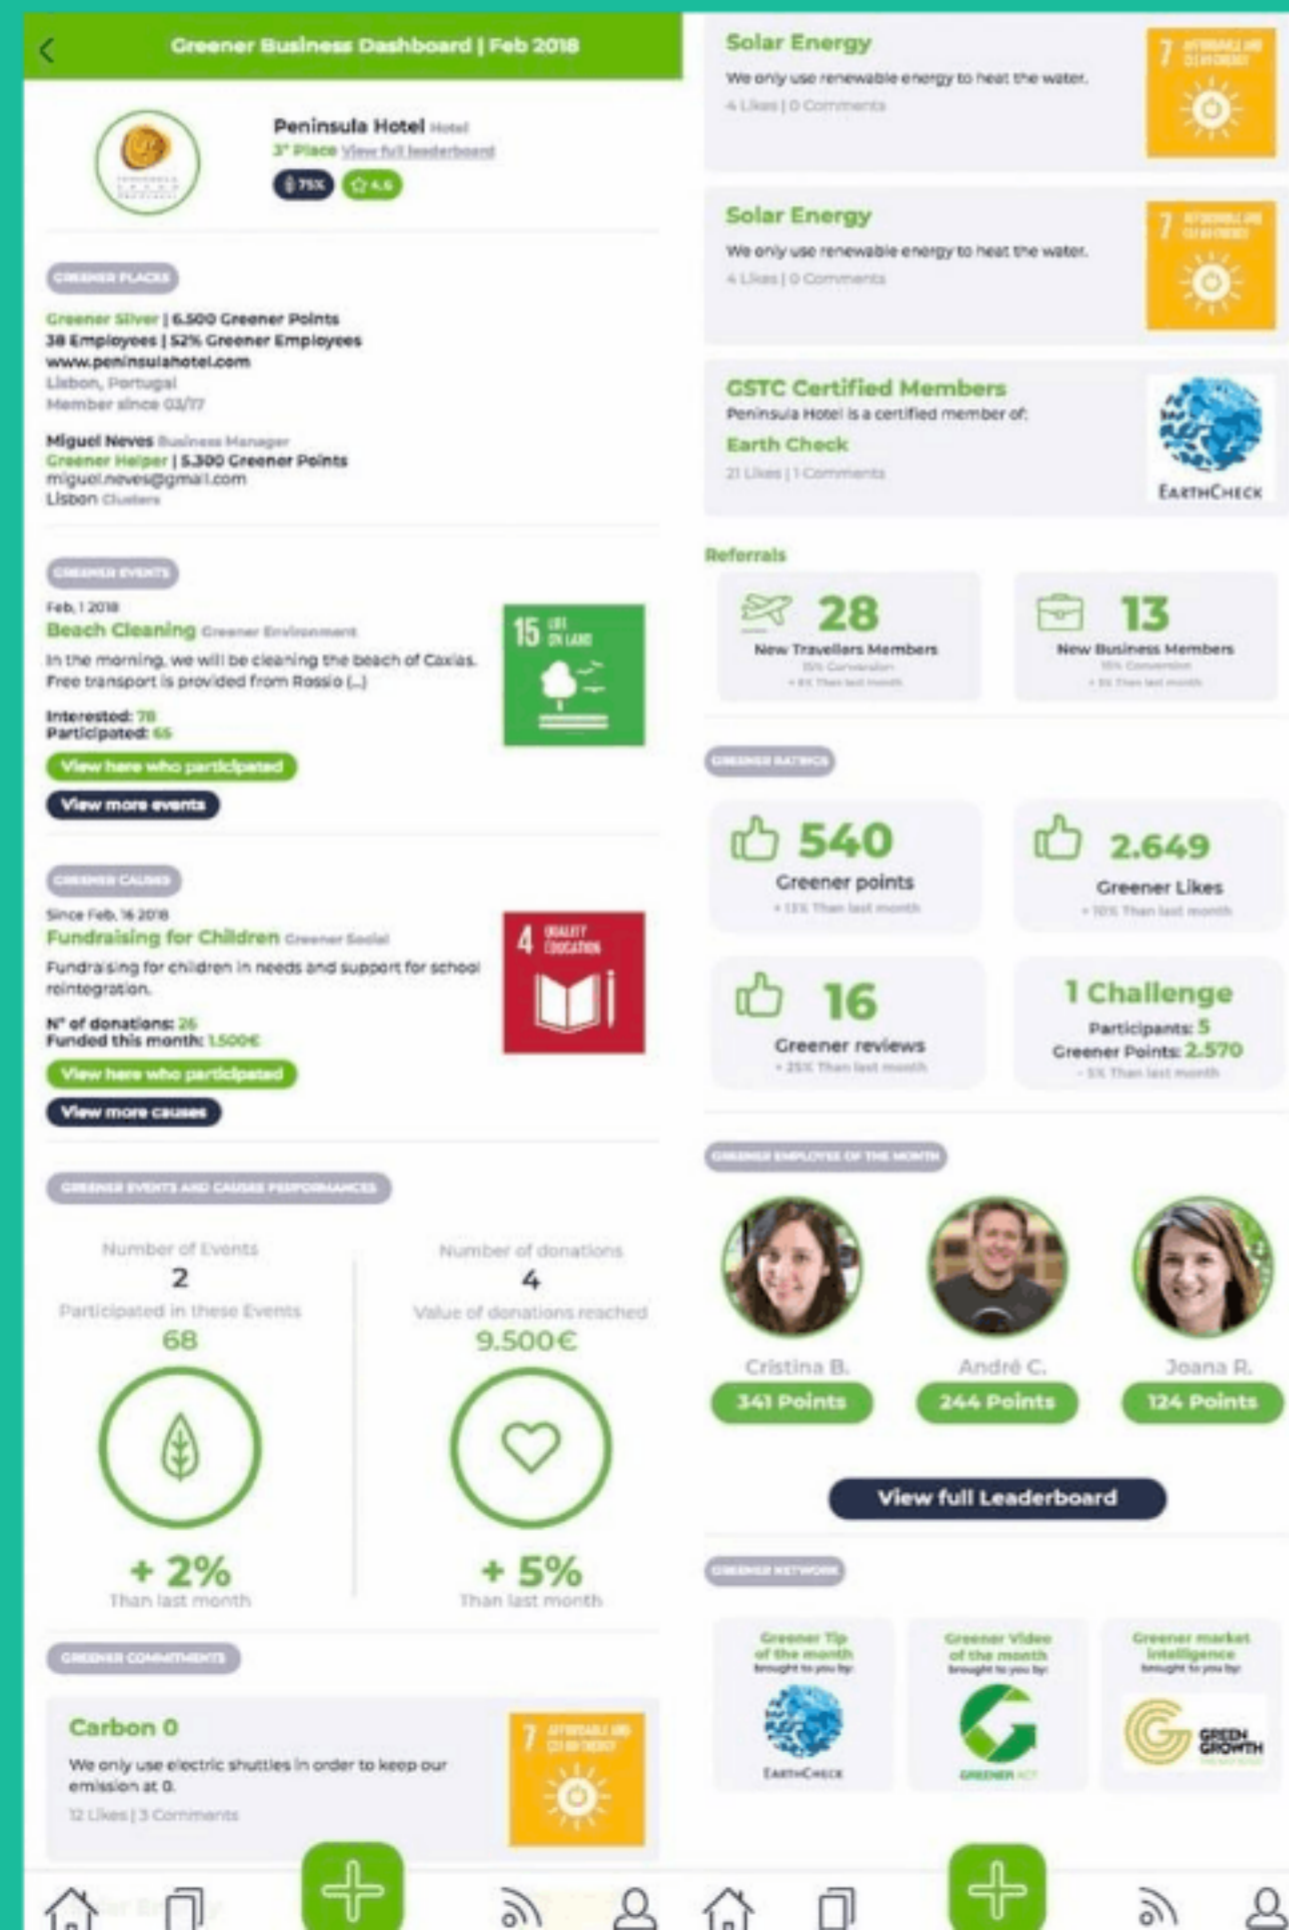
Greener Business Dashboard | Feb 2018

Peninsula Hotel Hotel
3º Place View full leaderboard
75% 4.6

GREENER PLACES

Greener Silver | 6.500 Greener Points
38 Employees | 52% Greener Employees
www.peninsulahotel.com
Lisbon, Portugal
Member since 03/17

Miguel Neves Business Manager
Greener Helper | 5.300 Greener Points
miguel.neves@gmail.com
Lisbon Clusters

GREENER EVENTS

Feb, 1 2018
Beach Cleaning Greener Environment
In the morning, we will be cleaning the beach of Caxias. Free transport is provided from Rossio (...)
Interested: 78
Participated: 65
View here who participated
View more events

15 LIFE ON LAND

GREENER CAUSES

Since Feb, 16 2018
Fundraising for Children Greener Social
Fundraising for children in needs and support for school reintegration.
Nº of donations: 26
Funded this month: 1.500€
View here who participated
View more causes

4 QUALITY EDUCATION

GREENER EVENTS AND CAUSES PERFORMANCES

Number of Events
2
Participated in these Events
68
+ 2%
Than last month

Number of donations
4
Value of donations reached
9.500€
+ 5%
Than last month

GREENER COMMITMENTS

Carbon 0
We only use electric shuttles in order to keep our emission at 0.
12 Likes | 3 Comments

7 AFFORDABLE AND CLEAN ENERGY

Solar Energy
We only use renewable energy to heat the water.
4 Likes | 0 Comments

7 AFFORDABLE AND CLEAN ENERGY

Solar Energy
We only use renewable energy to heat the water.
4 Likes | 0 Comments

7 AFFORDABLE AND CLEAN ENERGY

GSTC Certified Members
Peninsula Hotel is a certified member of:
Earth Check
21 Likes | 1 Comments
EARTHCHECK

Referrals
28
New Travellers Members
15% Conversion
+ 8% Than last month

13
New Business Members
10% Conversion
+ 5% Than last month

GREENER RATINGS

540
Greener points
+ 13% Than last month

2.649
Greener Likes
+ 10% Than last month

16
Greener reviews
+ 25% Than last month

1 Challenge
Participants: 5
Greener Points: 2.570
- 5% Than last month

GREENER EMPLOYEE OF THE MONTH

Cristina B.
341 Points
André C.
244 Points
Joana R.
124 Points

View full Leaderboard

GREENER NETWORK

Greener Tip of the month brought to you by:
EARTHCHECK

Greener Video of the month brought to you by:
GREENER ACT

Greener market intelligence brought to you by:
GREEN GROWTH